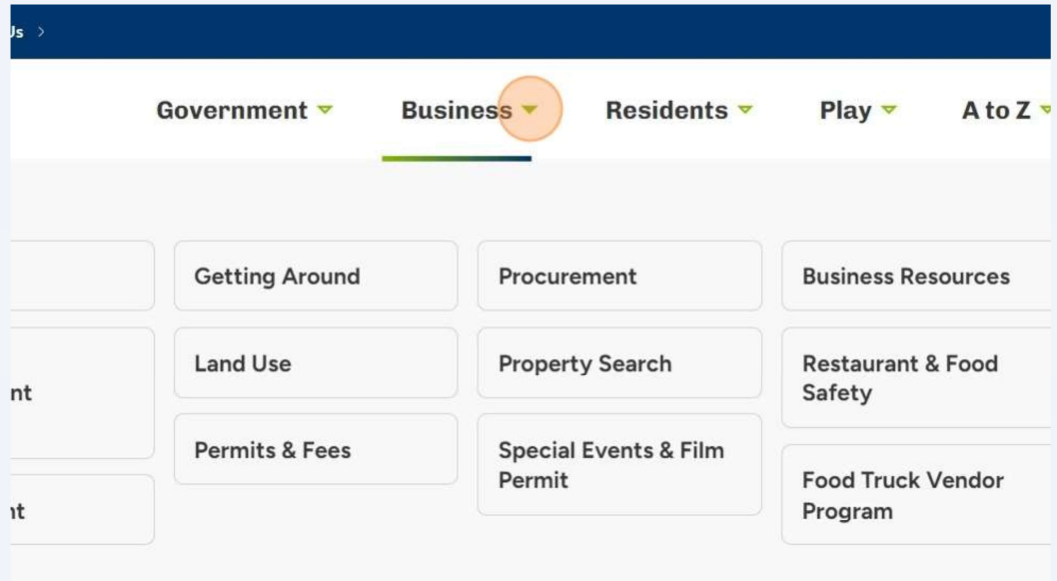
Us >

Government Business Residents Play A to Z

Getting Around

Procurement

Business Resources

nt

Land Use

Property Search

Restaurant & Food Safety

Permits & Fees

Special Events & Film Permit

nt

Food Truck Vendor Program